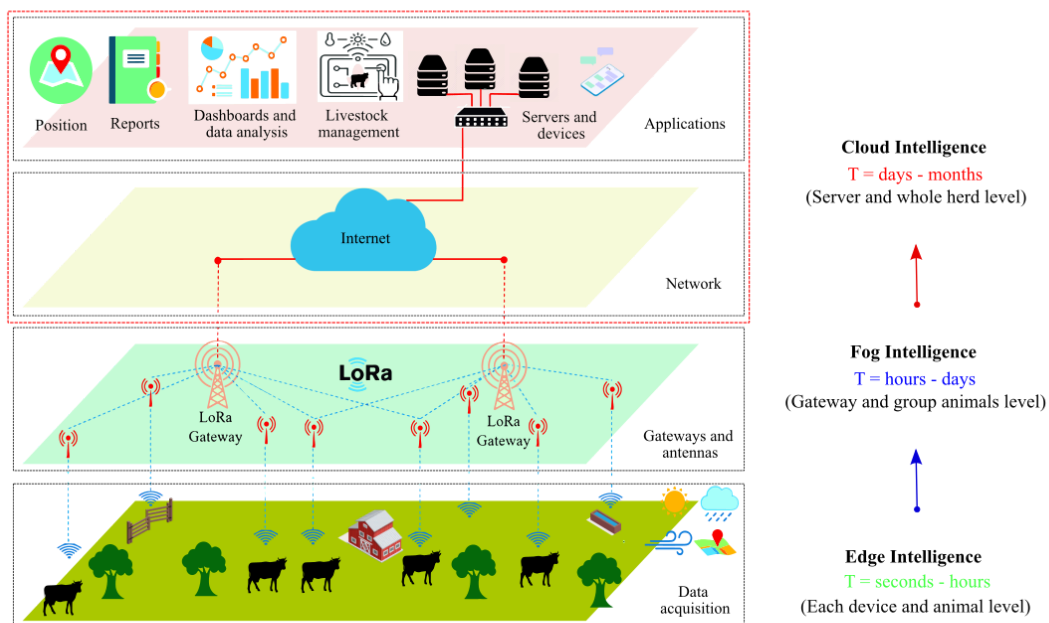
Position

Reports

Dashboards and data analysis

Livestock management

Servers and devices

Applications

Internet

Network

LoRa

LoRa Gateway

LoRa Gateway

Gateways and antennas

Data acquisition

Cloud Intelligence
T = days - months
(Server and whole herd level)

Fog Intelligence
T = hours - days
(Gateway and group animals level)

Edge Intelligence
T = seconds - hours
(Each device and animal level)